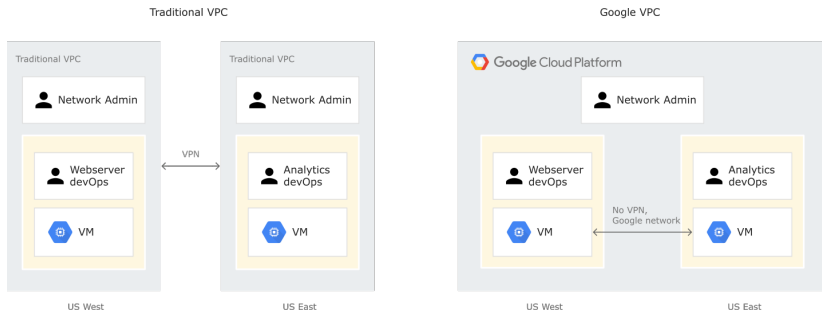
Traditional VPC

Traditional VPC

Network Admin

Webserver devOps

VM

VPN

Traditional VPC

Network Admin

Analytics devOps

VM

US West

US East

Google VPC

Google Cloud Platform

Network Admin

Webserver devOps

VM

No VPN, Google network

Analytics devOps

VM

US West

US East